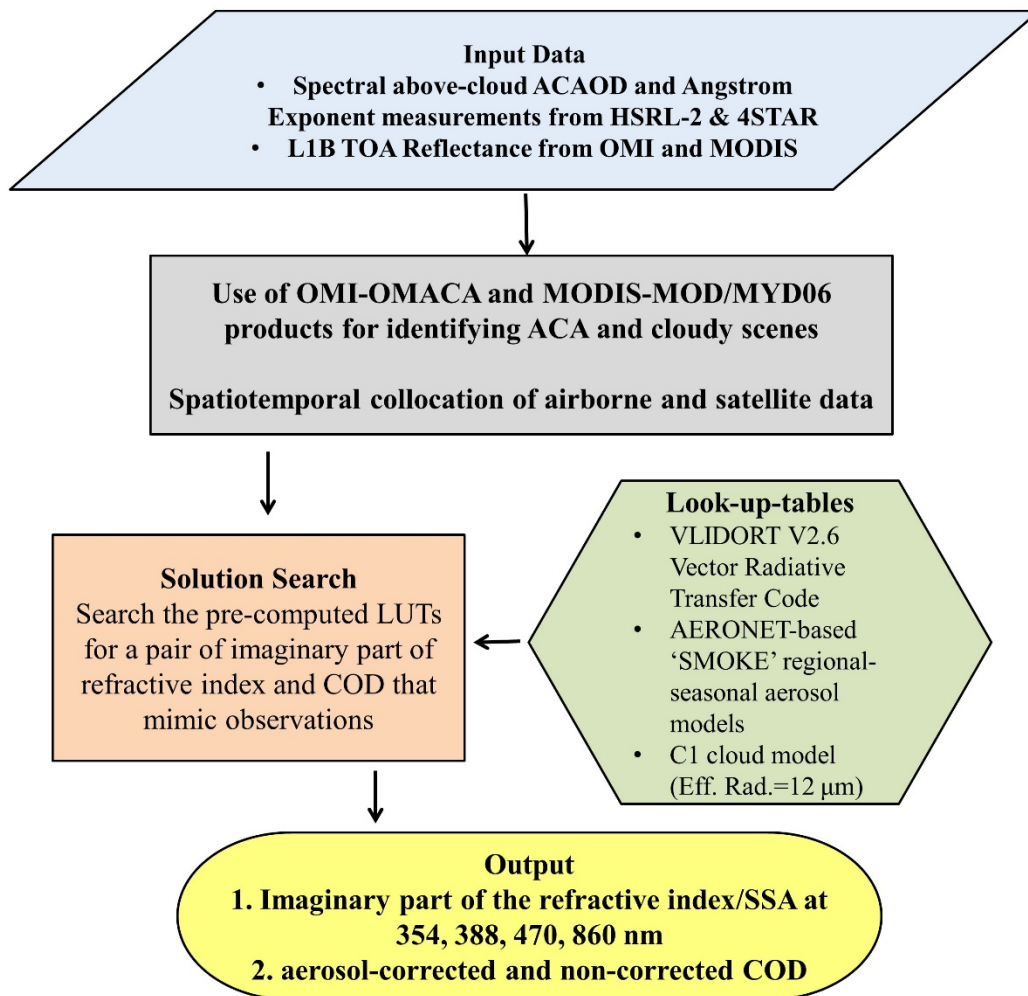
Input Data

• Spectral above-cloud ACAOD and Angstrom Exponent measurements from HSRL-2 & 4STAR
• L1B TOA Reflectance from OMI and MODIS

Use of OMI-OMACA and MODIS-MOD/MYD06 products for identifying ACA and cloudy scenes

Spatiotemporal collocation of airborne and satellite data

Look-up-tables

• VLIDORT V2.6 Vector Radiative Transfer Code
• AERONET-based 'SMOKE' regional-seasonal aerosol models
• C1 cloud model (Eff. Rad.=12 μm)

Solution Search

Search the pre-computed LUTs for a pair of imaginary part of refractive index and COD that mimic observations

Output

1. Imaginary part of the refractive index/SSA at 354, 388, 470, 860 nm
2. aerosol-corrected and non-corrected COD